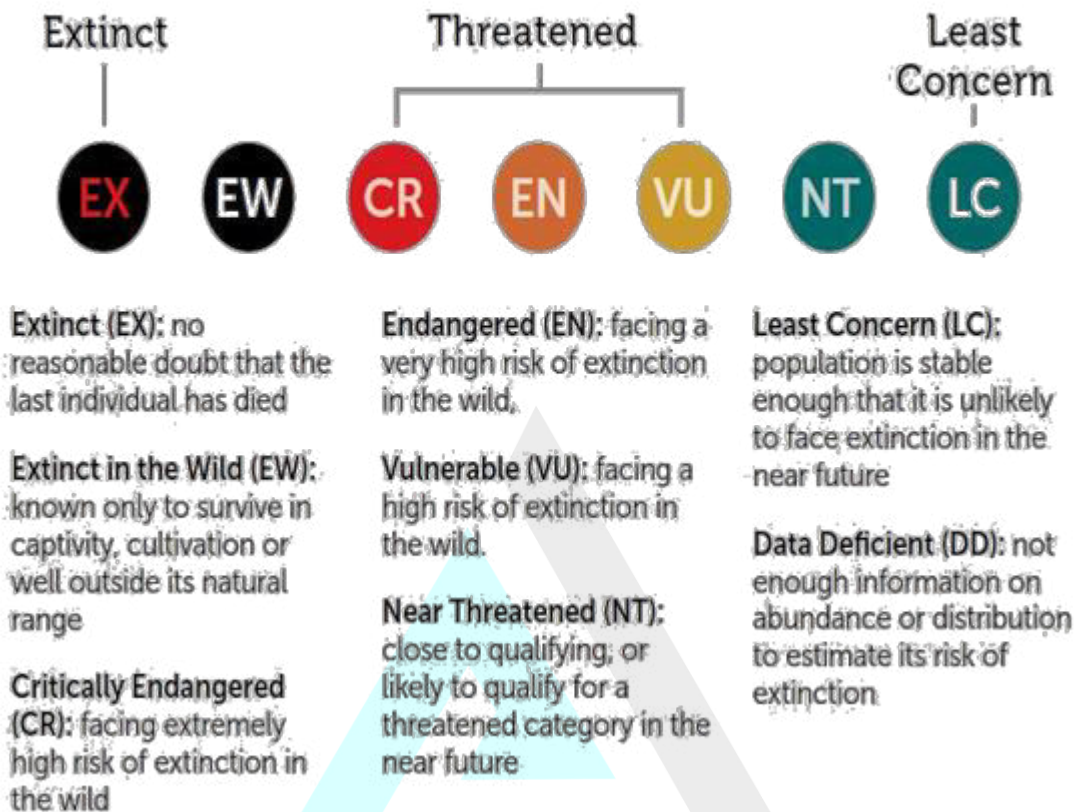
Extinct

Threatened

Least Concern

EX EW CR EN VU NT LC

Extinct (EX): no reasonable doubt that the last individual has died

Extinct in the Wild (EW): known only to survive in captivity, cultivation or well outside its natural range

Critically Endangered (CR): facing extremely high risk of extinction in the wild

Endangered (EN): facing a very high risk of extinction in the wild.

Vulnerable (VU): facing a high risk of extinction in the wild.

Near Threatened (NT): close to qualifying, or likely to qualify for a threatened category in the near future

Least Concern (LC): population is stable enough that it is unlikely to face extinction in the near future

Data Deficient (DD): not enough information on abundance or distribution to estimate its risk of extinction